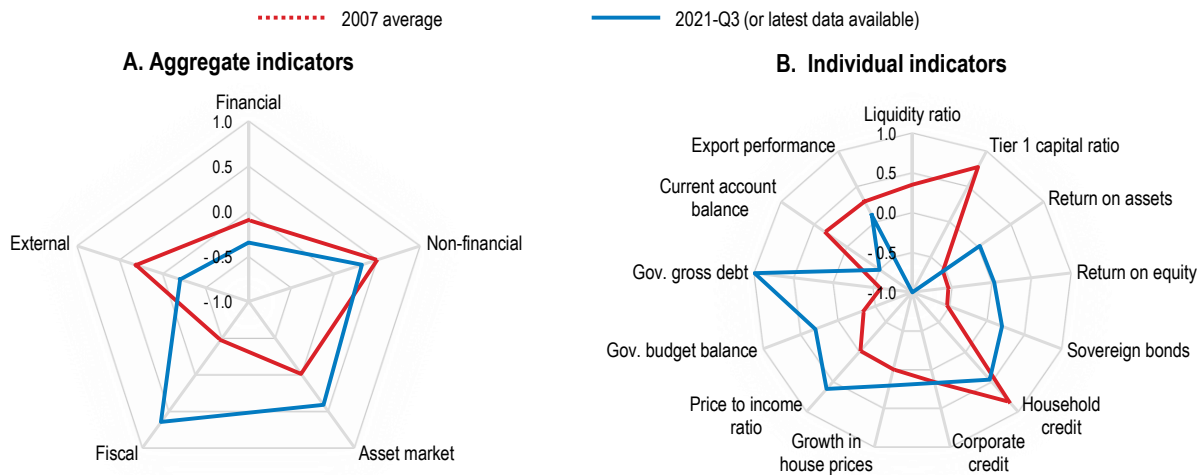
2007 average
2021-Q3 (or latest data available)

A. Aggregate indicators

Financial
1.0
0.5
0.0
-0.5
-1.0
Non-financial
Asset market
Fiscal
External

B. Individual indicators

Liquidity ratio
1.0
0.5
0.0
-0.5
-1.0
Tier 1 capital ratio
Return on assets
Return on equity
Sovereign bonds
Household credit
Corporate credit
Growth in house prices
Price to income ratio
Gov. budget balance
Gov. gross debt
Current account balance
Export performance